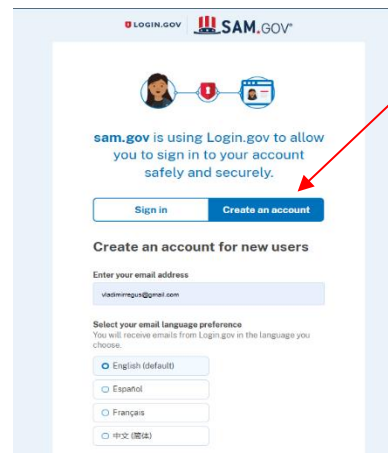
LOGIN.GOV SAM.GOV

sam.gov is using Login.gov to allow you to sign in to your account safely and securely.

Sign in
Create an account

Create an account for new users

Enter your email address

vladimirregus@gmail.com

Select your email language preference
You will receive emails from Login.gov in the language you choose.

English (default)
Español
Français
中文 (简体)